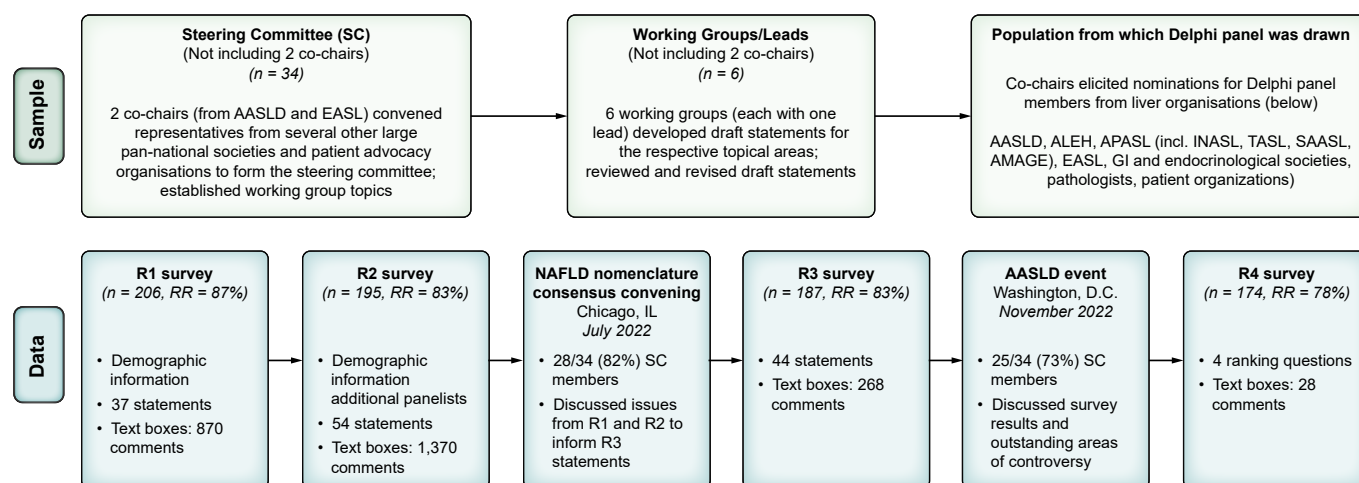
Sample

Steering Committee (SC)
(Not including 2 co-chairs)
(n = 34)

2 co-chairs (from AASLD and EASL) convened representatives from several other large pan-national societies and patient advocacy organisations to form the steering committee; established working group topics

Working Groups/Leads
(Not including 2 co-chairs)
(n = 6)

6 working groups (each with one lead) developed draft statements for the respective topical areas; reviewed and revised draft statements

Population from which Delphi panel was drawn

Co-chairs elicited nominations for Delphi panel members from liver organisations (below)

AASLD, ALEH, APASL (incl. INASL, TASL, SAASL, AMAGE), EASL, GI and endocrinological societies, pathologists, patient organizations)

Data

R1 survey
(n = 206, RR = 87%)

• Demographic information
• 37 statements
• Text boxes: 870 comments

R2 survey
(n = 195, RR = 83%)

• Demographic information additional panelists
• 54 statements
• Text boxes: 1,370 comments

NAFLD nomenclature consensus convening
Chicago, IL
July 2022

• 28/34 (82%) SC members
• Discussed issues from R1 and R2 to inform R3 statements

R3 survey
(n = 187, RR = 83%)

• 44 statements
• Text boxes: 268 comments

AASLD event
Washington, D.C.
November 2022

• 25/34 (73%) SC members
• Discussed survey results and outstanding areas of controversy

R4 survey
(n = 174, RR = 78%)

• 4 ranking questions
• Text boxes: 28 comments